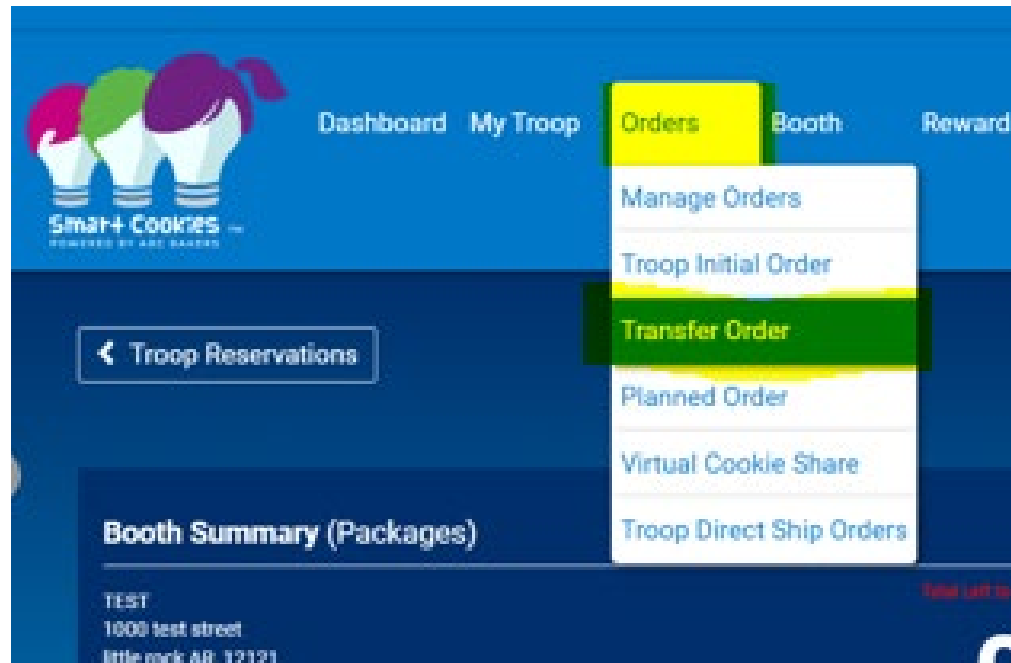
Smart Cookies
POWERED BY ABC BAKERS

Dashboard My Troop Orders Booth Reward

Manage Orders
Troop Initial Order
Transfer Order
Planned Order
Virtual Cookie Share
Troop Direct Ship Orders

Troop Reservations

Booth Summary (Packages)

TEST
1000 test street
little rock AR 12121

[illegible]